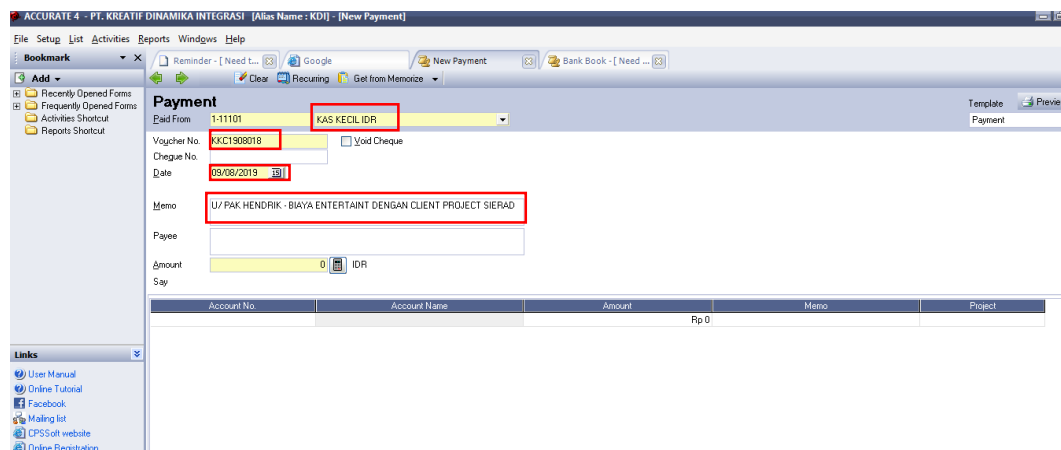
ACCURATE 4 - PT. KREATIF DINAMIKA INTEGRASI [Alias Name : KDI] - [New Payment]

File Setup List Activities Reports Windows Help

Bookmark

Add

Recently Opened Forms
Frequently Opened Forms
Activities Shortcut
Reports Shortcut

Reminder - [ Need t...
Google
New Payment
Bank Book - [ Need ...

Clear Recurring Get from Memorize

Payment

Template Previe

Paid From 1-11101 KAS KECIL IDR

Payment

Voucher No. KKC1908018
Void Cheque

Cheque No.

Date 09/08/2019

Memo U/ PAK HENDRIK - BIAYA ENTERTAINT DENGAN CLIENT PROJECT SIERAD

Payee

Amount 0 IDR

Say

| Account No. | Account Name | Amount | Memo | Project |
|---|---|---|---|---|
| | | Rp 0 | | |

Links

User Manual
Online Tutorial
Facebook
Mailing list
CPSSoft website
Online Registration